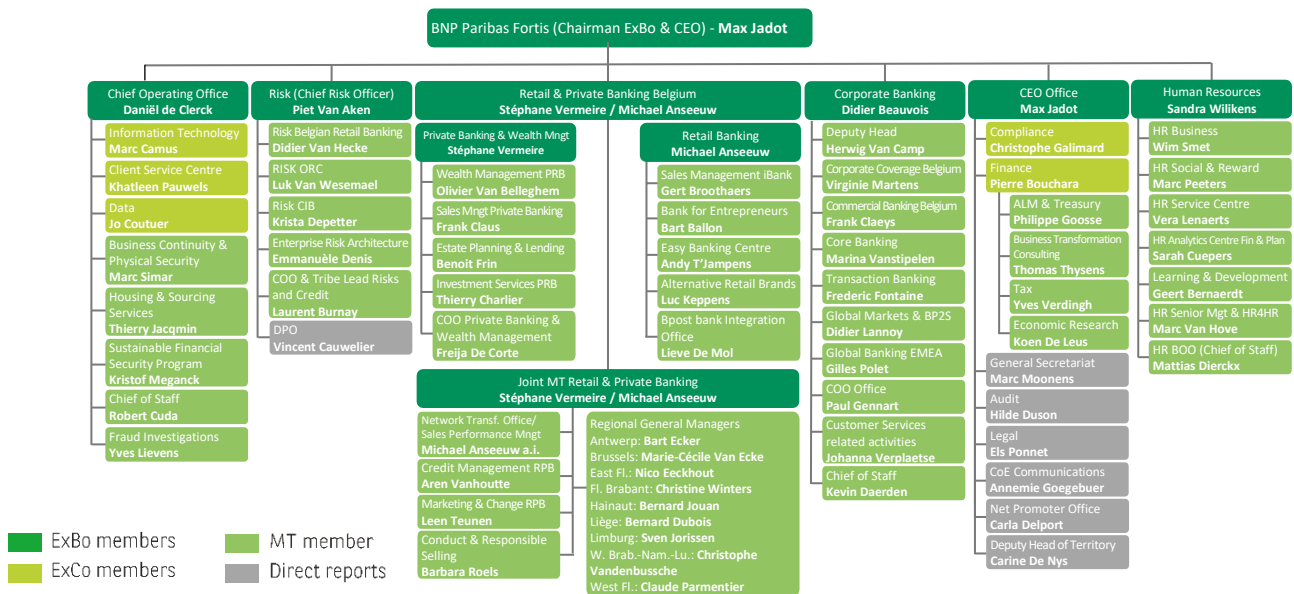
BNP Paribas Fortis (Chairman ExBo & CEO) - **Max Jadot**

Chief Operating Office
**Daniël de Clerck**

Information Technology
**Marc Camus**

Client Service Centre
**Khatleen Pauwels**

Data
**Jo Coutuer**

Business Continuity & Physical Security
**Marc Simar**

Housing & Sourcing Services
**Thierry Jacqmin**

Sustainable Financial Security Program
**Kristof Meganck**

Chief of Staff
**Robert Cuda**

Fraud Investigations
**Yves Lievens**

Risk (Chief Risk Officer)
**Piet Van Aken**

Risk Belgian Retail Banking
**Didier Van Hecke**

RISK ORC
**Luk Van Wesemael**

Risk CIB
**Krista Depetter**

Enterprise Risk Architecture
**Emmanuèle Denis**

COO & Tribe Lead Risks and Credit
**Laurent Burnay**

DPO
**Vincent Cauwelier**

Retail & Private Banking Belgium
**Stéphane Vermeire / Michael Anseeuw**

Private Banking & Wealth Mngt
**Stéphane Vermeire**

Wealth Management PRB
**Olivier Van Belleghem**

Sales Mngt Private Banking
**Frank Claus**

Estate Planning & Lending
**Benoit Frin**

Investment Services PRB
**Thierry Charlier**

COO Private Banking & Wealth Management
**Freija De Corte**

Retail Banking
**Michael Anseeuw**

Sales Management iBank
**Gert Broothaers**

Bank for Entrepreneurs
**Bart Ballon**

Easy Banking Centre
**Andy T'Jampens**

Alternative Retail Brands
**Luc Keppens**

Bpost bank Integration Office
**Lieve De Mol**

Joint MT Retail & Private Banking
**Stéphane Vermeire / Michael Anseeuw**

Network Transf. Office/ Sales Performance Mngt
**Michael Anseeuw a.i.**

Credit Management RPB
**Aren Vanhoutte**

Marketing & Change RPB
**Leen Teunen**

Conduct & Responsible Selling
**Barbara Roels**

Regional General Managers
Antwerp: **Bart Ecker**
Brussels: **Marie-Cécile Van Ecke**
East Fl.: **Nico Eeckhout**
Fl. Brabant: **Christine Winters**
Hainaut: **Bernard Jouan**
Liège: **Bernard Dubois**
Limburg: **Sven Jorissen**
W. Brab.-Nam.-Lu.: **Christophe Vandenbussche**
West Fl.: **Claude Parmentier**

Corporate Banking
**Didier Beauvois**

Deputy Head
**Herwig Van Camp**

Corporate Coverage Belgium
**Virginie Martens**

Commercial Banking Belgium
**Frank Claeys**

Core Banking
**Marina Vanstipelen**

Transaction Banking
**Frederic Fontaine**

Global Markets & BP2S
**Didier Lannoy**

Global Banking EMEA
**Gilles Polet**

COO Office
**Paul Gennart**

Customer Services related activities
**Johanna Verplaetse**

Chief of Staff
**Kevin Daerden**

CEO Office
**Max Jadot**

Compliance
**Christophe Galimard**

Finance
**Pierre Bouchara**

ALM & Treasury
**Philippe Goosse**

Business Transformation Consulting
**Thomas Thysens**

Tax
**Yves Verdingh**

Economic Research
**Koen De Leus**

General Secretariat
**Marc Moonens**

Audit
**Hilde Duson**

Legal
**Els Ponnet**

CoE Communications
**Annemie Goegebuer**

Net Promoter Office
**Carla Delport**

Deputy Head of Territory
**Carine De Nys**

Human Resources
**Sandra Wilikens**

HR Business
**Wim Smet**

HR Social & Reward
**Marc Peeters**

HR Service Centre
**Vera Lenaerts**

HR Analytics Centre Fin & Plan
**Sarah Cuepers**

Learning & Development
**Geert Bernaerdt**

HR Senior Mgt & HR4HR
**Marc Van Hove**

HR BOO (Chief of Staff)
**Mattias Dierckx**

ExBo members
ExCo members
MT member
Direct reports